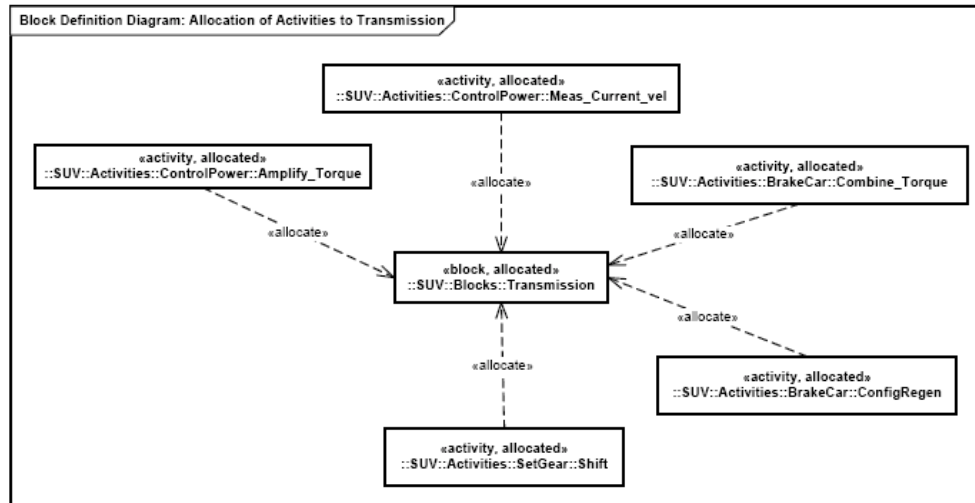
Block Definition Diagram: Allocation of Activities to Transmission

«activity, allocated»
::SUV::Activities::ControlPower::Meas_Current_vel

«activity, allocated»
::SUV::Activities::ControlPower::Amplify_Torque

«activity, allocated»
::SUV::Activities::BrakeCar::Combine_Torque

«allocate»

«allocate»

«allocate»

«block, allocated»
::SUV::Blocks::Transmission

«allocate»

«allocate»

«activity, allocated»
::SUV::Activities::BrakeCar::ConfigRegen

«activity, allocated»
::SUV::Activities::SetGear::Shift